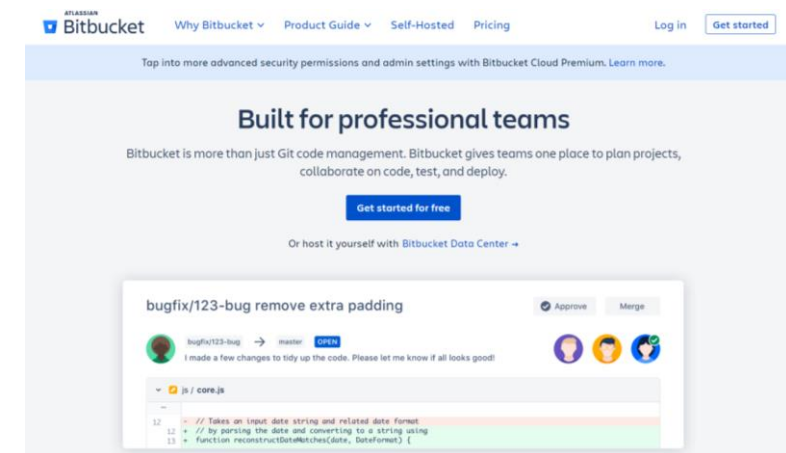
ATLASSIAN Bitbucket Why Bitbucket Product Guide Self-Hosted Pricing Log in Get started

Tap into more advanced security permissions and admin settings with Bitbucket Cloud Premium. Learn more.

Built for professional teams

Bitbucket is more than just Git code management. Bitbucket gives teams one place to plan projects, collaborate on code, test, and deploy.

Get started for free

Or host it yourself with Bitbucket Data Center →

bugfix/123-bug remove extra padding

Approve Merge

bugfix/123-bug → master OPEN

I made a few changes to tidy up the code. Please let me know if all looks good!

js / core.js

12 - // Takes an input date string and related date format
12 + // by parsing the date and converting to a string using
13 + function reconstructDateMatches(date, DateFormat) {